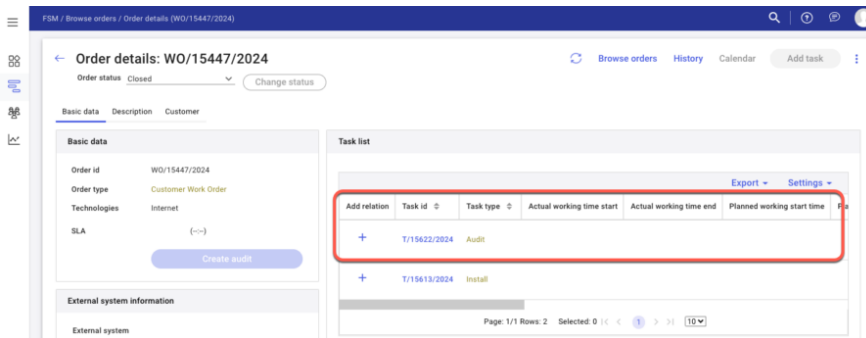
FSM / Browse orders / Order details (WO/15447/2024)

← Order details: WO/15447/2024

Order status Closed

Change status

Browse orders History Calendar Add task

Basic data Description Customer

Basic data

Order id WO/15447/2024
Order type Customer Work Order
Technologies Internet
SLA (--:--)

Create audit

External system information

External system

Task list

Export ▾ Settings ▾

| Add relation | Task id | Task type | Actual working time start | Actual working time end | Planned working start time | Pla |
|---|---|---|---|---|---|---|
| + | T/15622/2024 | Audit | | | | |
| + | T/15613/2024 | Install | | | | |

Page: 1/1 Rows: 2 Selected: 0 1 10